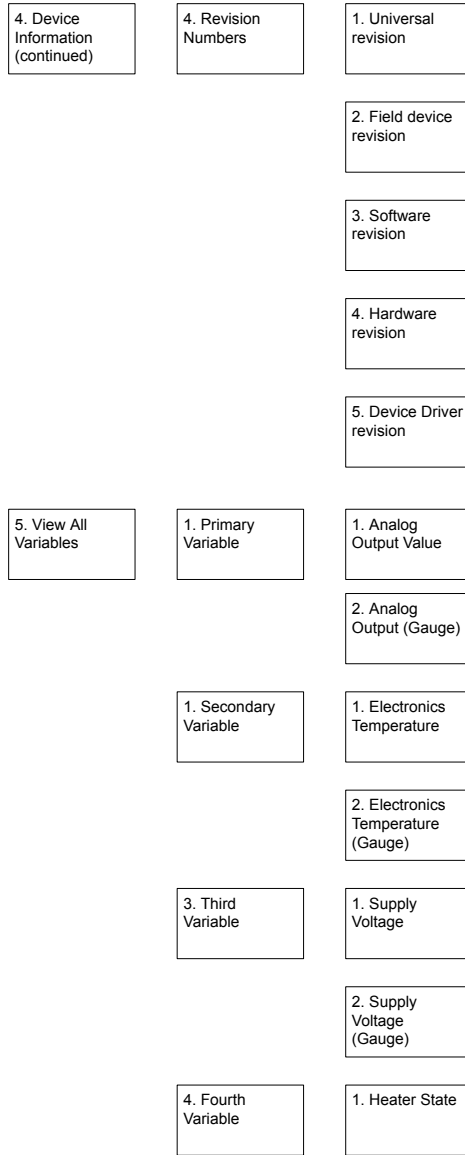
4. Device Information (continued)

4. Revision Numbers

1. Universal revision

2. Field device revision

3. Software revision

4. Hardware revision

5. Device Driver revision

5. View All Variables

1. Primary Variable

1. Analog Output Value

2. Analog Output (Gauge)

1. Secondary Variable

1. Electronics Temperature

2. Electronics Temperature (Gauge)

3. Third Variable

1. Supply Voltage

2. Supply Voltage (Gauge)

4. Fourth Variable

1. Heater State